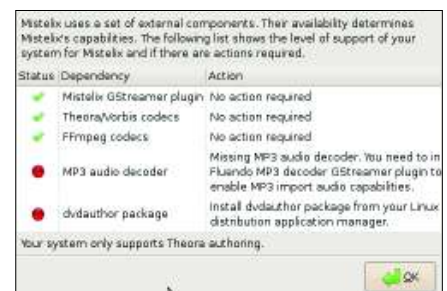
Mistelix uses a set of external components. Their availability determines Mistelix's capabilities. The following list shows the level of support of your system for Mistelix and if there are actions required.

| Status | Dependency | Action |
|---|---|---|
| | Mistelix GStreamer plugin | No action required |
| | Theora/Vorbis codecs | No action required |
| | FFmpeg codecs | No action required |
| | MP3 audio decoder | Missing MP3 audio decoder. You need to in Fluendo MP3 decoder GStreamer plugin to enable MP3 import audio capabilities. |
| | dvdauthor package | Install dvdauthor package from your Linux distribution application manager. |

Your system only supports Theora authoring.

OK